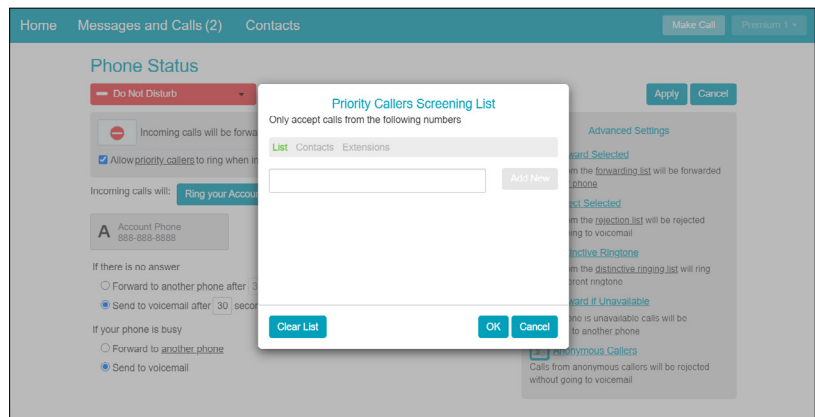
Home Messages and Calls (2) Contacts Make Call Premium 1

Phone Status

Do Not Disturb

Apply Cancel

Incoming calls will be forwa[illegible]

Allow priority callers to ring when i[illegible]

Incoming calls will: Ring your Accou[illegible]

A Account Phone 888-888-8888

If there is no answer

Forward to another phone after 3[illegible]

Send to voicemail after 30 seco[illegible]

If your phone is busy

Forward to another phone

Send to voicemail

Advanced Settings

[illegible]rward Selected
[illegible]m the forwarding list will be forwarded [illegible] phone

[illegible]ect Selected
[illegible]m the rejection list will be rejected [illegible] going to voicemail

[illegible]nctive Ringtone
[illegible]m the distinctive ringing list will ring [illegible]rent ringtone

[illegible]ward if Unavailable
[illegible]one is unavailable calls will be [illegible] to another phone

Anonymous Callers
Calls from anonymous callers will be rejected without going to voicemail

Priority Callers Screening List

Only accept calls from the following numbers

List Contacts Extensions

Add New

Clear List OK Cancel